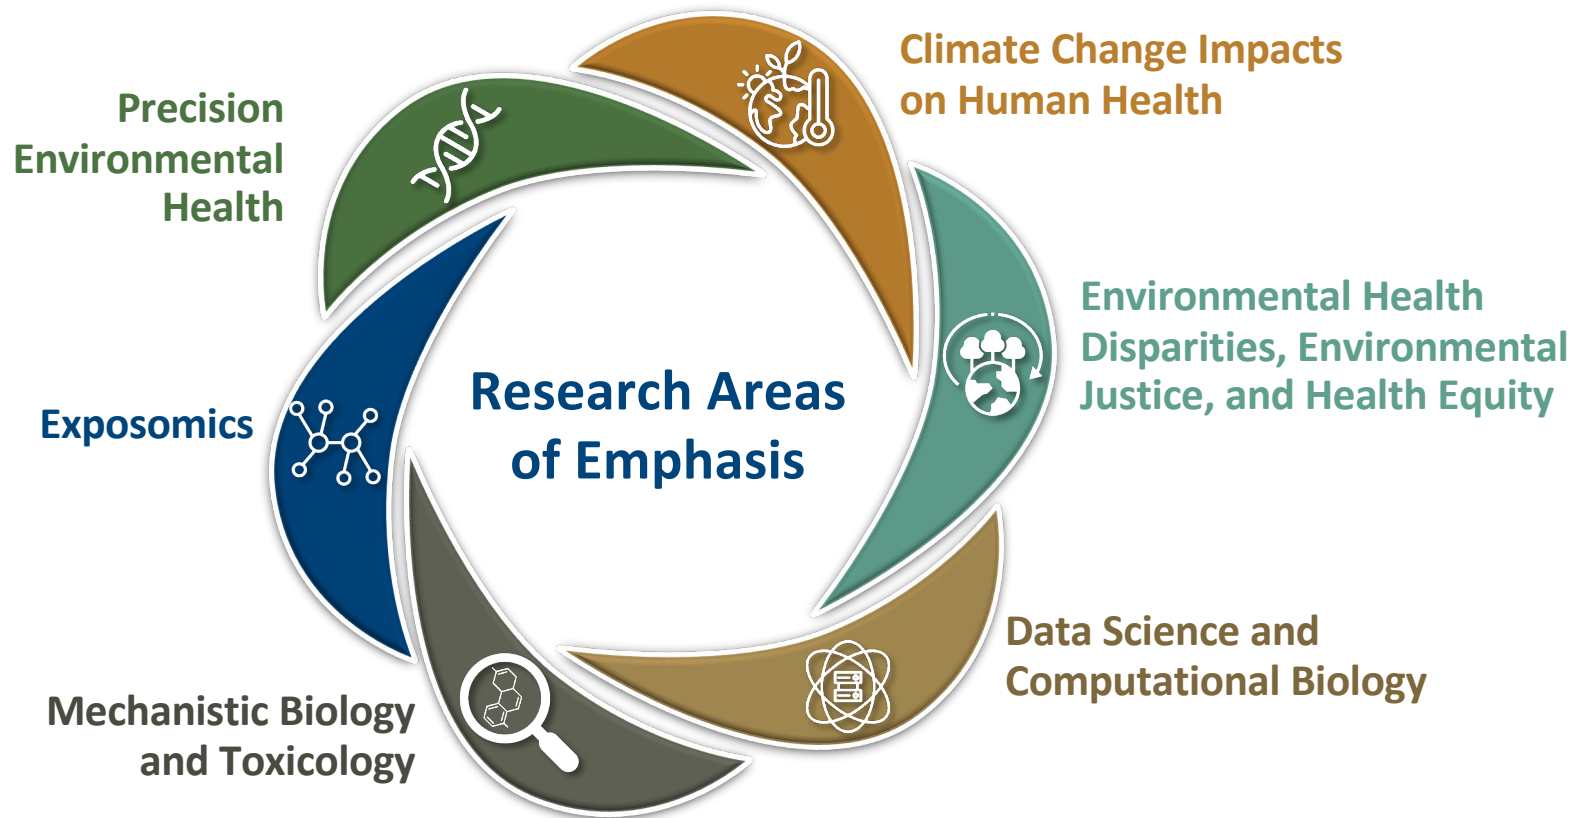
Precision Environmental Health

Climate Change Impacts on Human Health

Environmental Health Disparities, Environmental Justice, and Health Equity

Research Areas of Emphasis

Exposomics

Data Science and Computational Biology

Mechanistic Biology and Toxicology